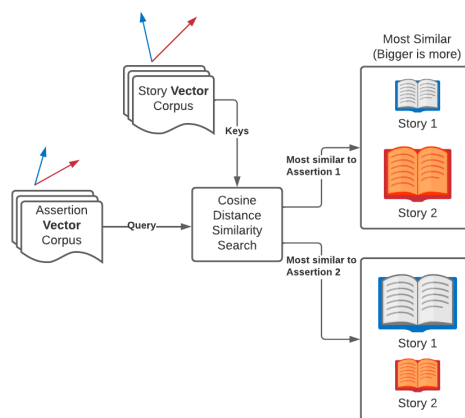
Story Vector Corpus

Keys

Assertion Vector Corpus

Query

Cosine Distance Similarity Search

Most similar to Assertion 1

Most similar to Assertion 2

Most Similar (Bigger is more)

Story 1

Story 2

Story 1

Story 2